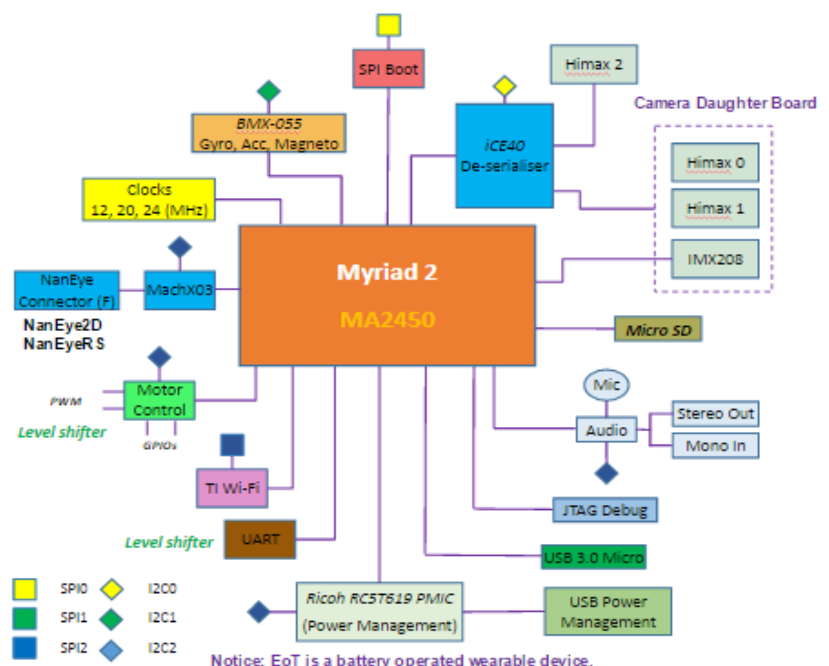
SPI Boot

Himax 2

BMX-055
Gyro, Acc, Magneto

iCE40
De-serialiser

Camera Daughter Board

Himax 0

Himax 1

IMX208

Clocks
12, 20, 24 (MHz)

NanEye Connector (F)

MachX03

NanEye2D
NanEyeR S

Myriad 2
MA2450

Micro SD

Motor Control

PWM

GPIOs

Level shifter

Mic

Audio

Stereo Out

Mono In

TI Wi-Fi

JTAG Debug

Level shifter

UART

USB 3.0 Micro

Ricoh RC5T619 PMIC
(Power Management)

USB Power Management

SPI0 I2C0
SPI1 I2C1
SPI2 I2C2

Notice: EoT is a battery operated wearable device.